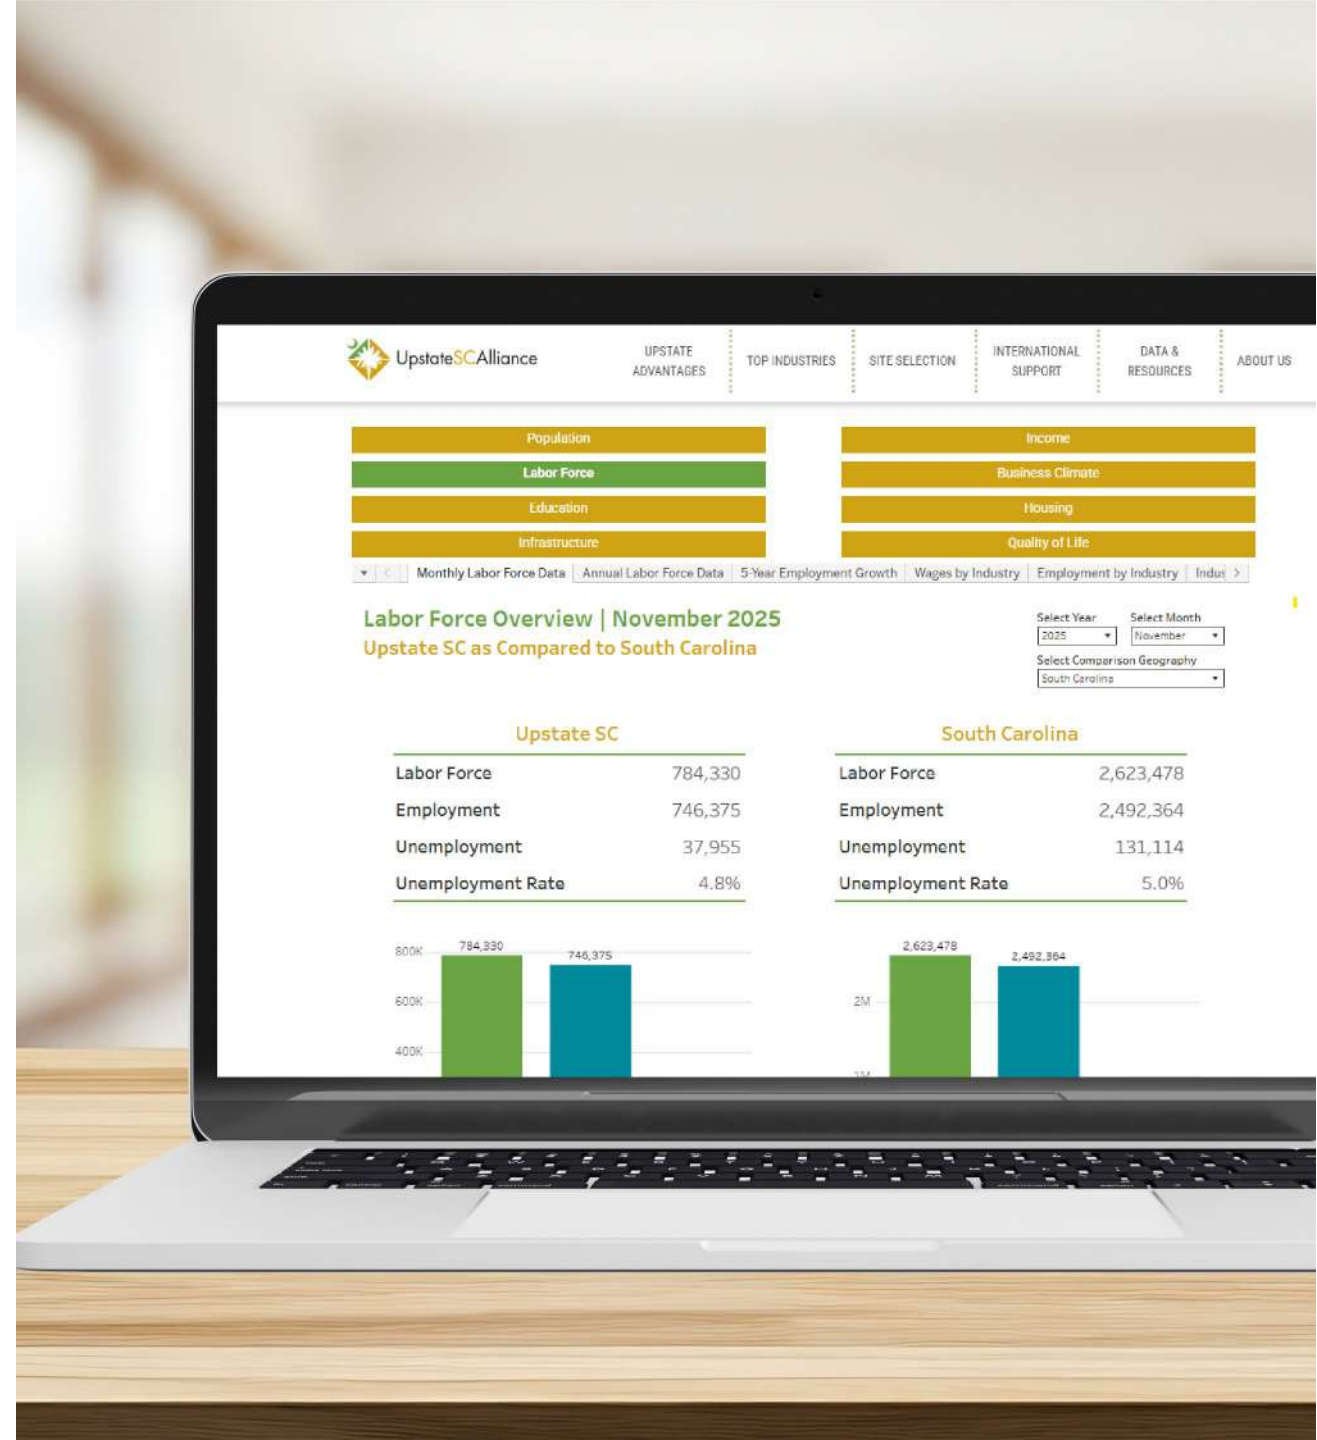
UpstateSCAlliance

UPSTATE ADVANTAGES | TOP INDUSTRIES | SITE SELECTION | INTERNATIONAL SUPPORT | DATA & RESOURCES | ABOUT US

Population
Income
Labor Force
Business Climate
Education
Housing
Infrastructure
Quality of Life

Monthly Labor Force Data | Annual Labor Force Data | 5-Year Employment Growth | Wages by Industry | Employment by Industry | Indus

Labor Force Overview | November 2025
Upstate SC as Compared to South Carolina

Select Year
2025
Select Month
November
Select Comparison Geography
South Carolina

Upstate SC

| | |
|---|---|
| Labor Force | 784,330 |
| Employment | 746,375 |
| Unemployment | 37,955 |
| Unemployment Rate | 4.8% |

South Carolina

| | |
|---|---|
| Labor Force | 2,623,478 |
| Employment | 2,492,364 |
| Unemployment | 131,114 |
| Unemployment Rate | 5.0% |

800K
600K
400K
784,330
746,375

2M
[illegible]
2,623,478
2,492,364